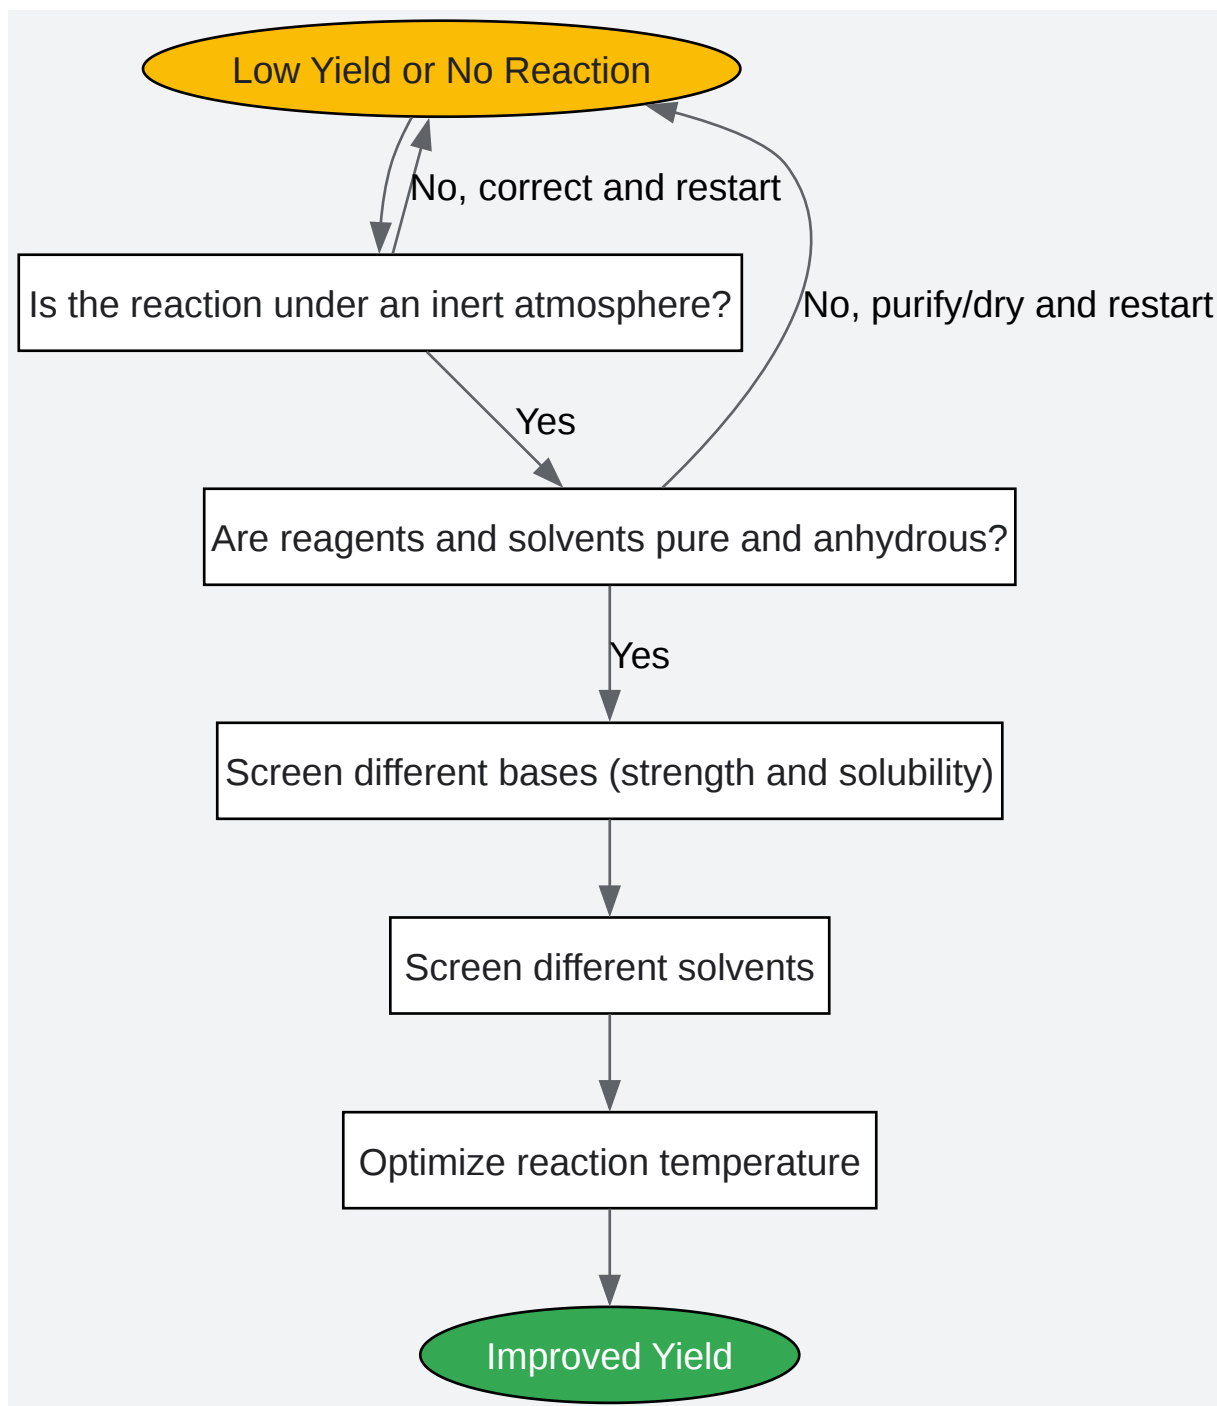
Low Yield or No Reaction

No, correct and restart

Is the reaction under an inert atmosphere?

No, purify/dry and restart

Yes

Are reagents and solvents pure and anhydrous?

Yes

Screen different bases (strength and solubility)

Screen different solvents

Optimize reaction temperature

Improved Yield